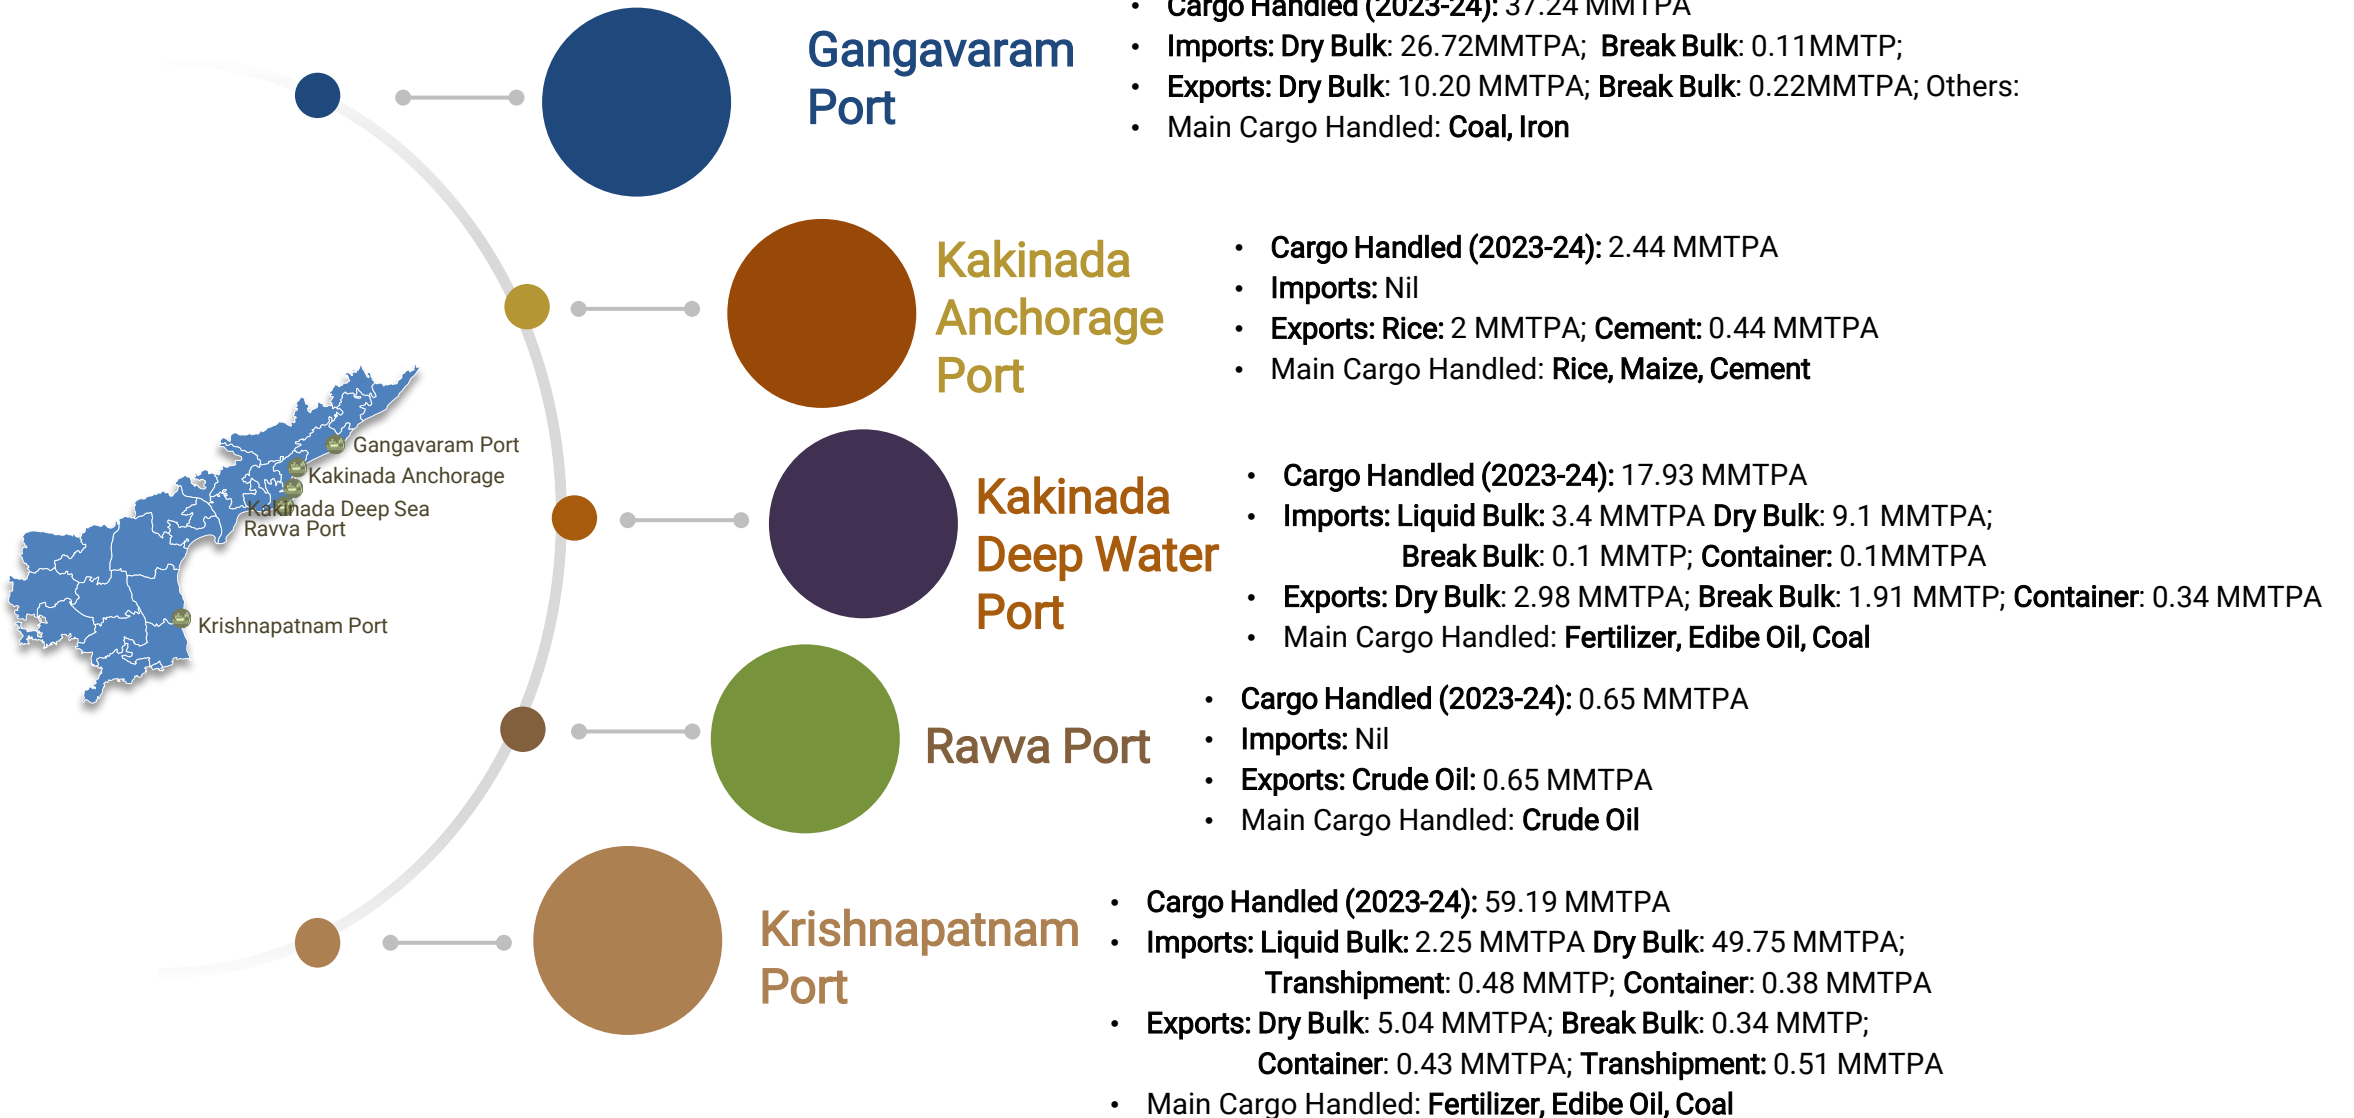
Gangavaram Port
Kakinada Anchorage
Kakinada Deep Sea
Ravva Port
Krishnapatnam Port

Gangavaram Port

- Cargo Handled (2023-24): 37.24 MMTPA
- Imports: Dry Bulk: 26.72MMTPA; Break Bulk: 0.11MMTP;
- Exports: Dry Bulk: 10.20 MMTPA; Break Bulk: 0.22MMTPA; Others:
- Main Cargo Handled: Coal, Iron

Kakinada Anchorage Port

- Cargo Handled (2023-24): 2.44 MMTPA
- Imports: Nil
- Exports: Rice: 2 MMTPA; Cement: 0.44 MMTPA
- Main Cargo Handled: Rice, Maize, Cement

Kakinada Deep Water Port

- Cargo Handled (2023-24): 17.93 MMTPA
- Imports: Liquid Bulk: 3.4 MMTPA Dry Bulk: 9.1 MMTPA; Break Bulk: 0.1 MMTP; Container: 0.1MMTPA
- Exports: Dry Bulk: 2.98 MMTPA; Break Bulk: 1.91 MMTP; Container: 0.34 MMTPA
- Main Cargo Handled: Fertilizer, Edibe Oil, Coal

Ravva Port

- Cargo Handled (2023-24): 0.65 MMTPA
- Imports: Nil
- Exports: Crude Oil: 0.65 MMTPA
- Main Cargo Handled: Crude Oil

Krishnapatnam Port

- Cargo Handled (2023-24): 59.19 MMTPA
- Imports: Liquid Bulk: 2.25 MMTPA Dry Bulk: 49.75 MMTPA; Transhipment: 0.48 MMTP; Container: 0.38 MMTPA
- Exports: Dry Bulk: 5.04 MMTPA; Break Bulk: 0.34 MMTP; Container: 0.43 MMTPA; Transhipment: 0.51 MMTPA
- Main Cargo Handled: Fertilizer, Edibe Oil, Coal